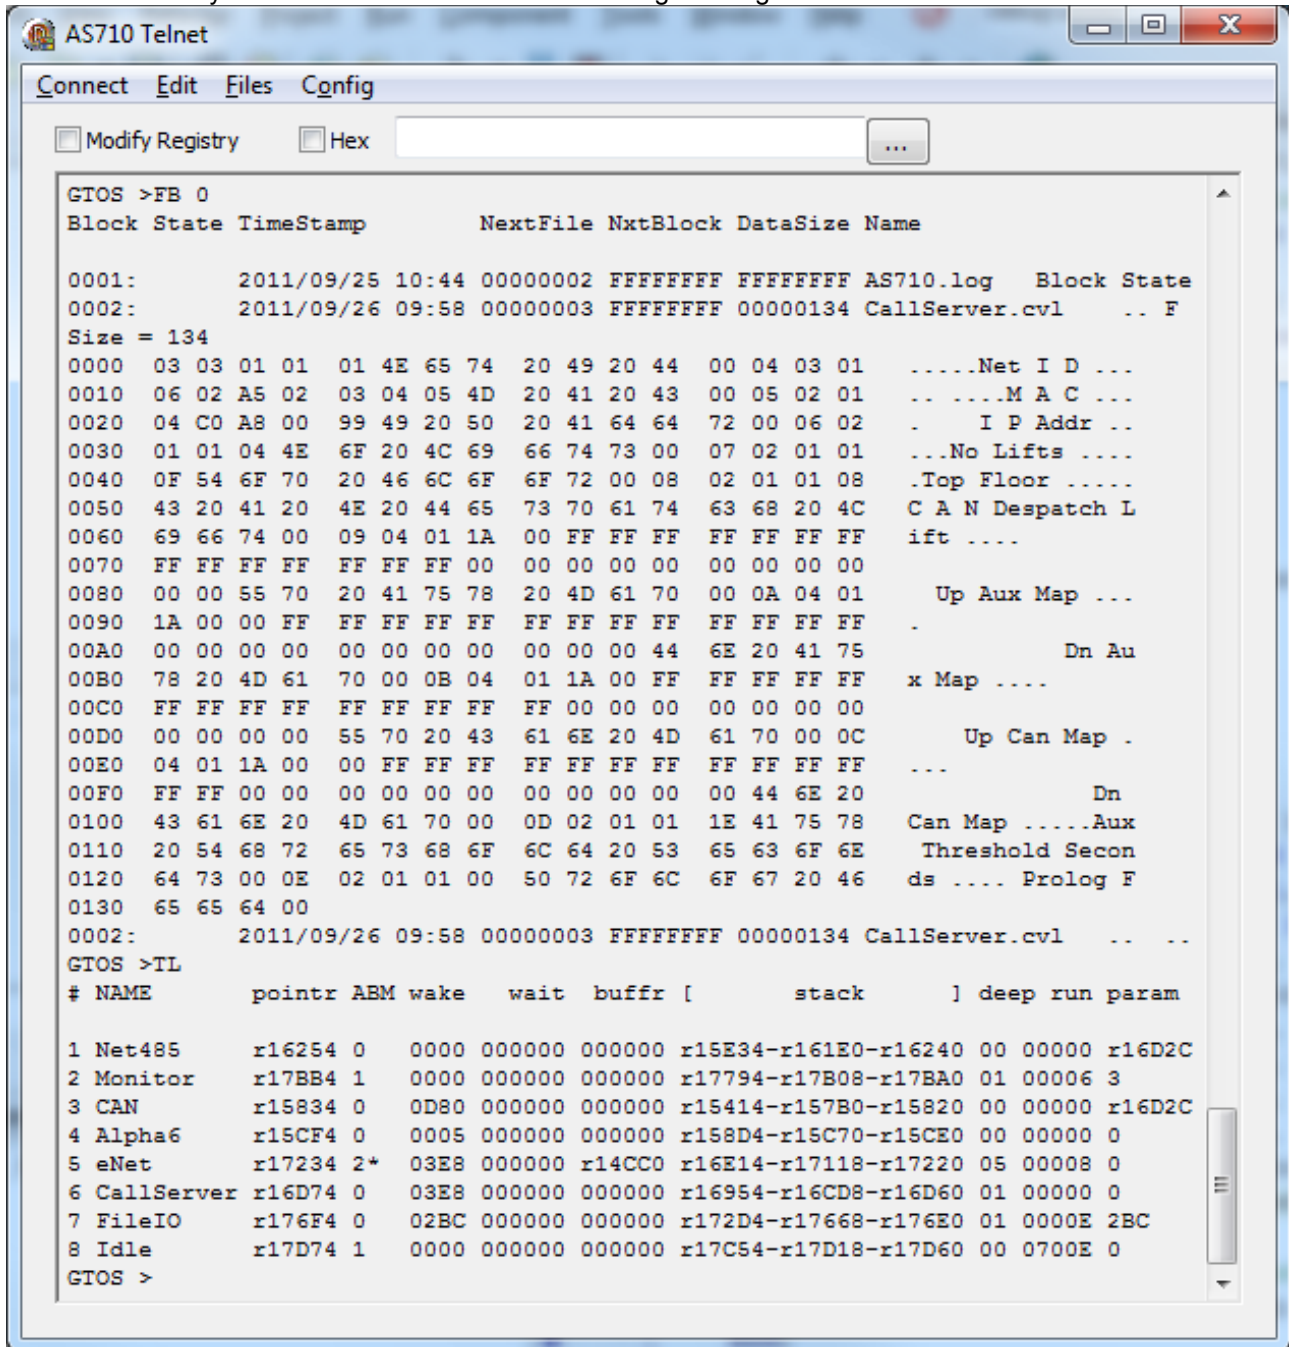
AS710 Telnet

Connect Edit Files Config

Modify Registry Hex ...

GTOS >FB 0
Block State TimeStamp NextFile NxtBlock DataSize Name

0001: 2011/09/25 10:44 00000002 FFFFFFFF FFFFFFFF AS710.log Block State
0002: 2011/09/26 09:58 00000003 FFFFFFFF 00000134 CallServer.cvl .. F
Size = 134
0000 03 03 01 01 01 4E 65 74 20 49 20 44 00 04 03 01 .....Net I D ...
0010 06 02 A5 02 03 04 05 4D 20 41 20 43 00 05 02 01 .. ....M A C ...
0020 04 C0 A8 00 99 49 20 50 20 41 64 64 72 00 06 02 . I P Addr ..
0030 01 01 04 4E 6F 20 4C 69 66 74 73 00 07 02 01 01 ...No Lifts ....
0040 0F 54 6F 70 20 46 6C 6F 6F 72 00 08 02 01 01 08 .Top Floor .....
0050 43 20 41 20 4E 20 44 65 73 70 61 74 63 68 20 4C C A N Despatch L
0060 69 66 74 00 09 04 01 1A 00 FF FF FF FF FF FF FF ift ....
0070 FF FF FF FF FF FF FF 00 00 00 00 00 00 00 00 00
0080 00 00 55 70 20 41 75 78 20 4D 61 70 00 0A 04 01 Up Aux Map ...
0090 1A 00 00 FF FF FF FF FF FF FF FF FF FF FF FF FF .
00A0 00 00 00 00 00 00 00 00 00 00 00 44 6E 20 41 75 Dn Au
00B0 78 20 4D 61 70 00 0B 04 01 1A 00 FF FF FF FF FF x Map ....
00C0 FF FF FF FF FF FF FF FF FF 00 00 00 00 00 00 00
00D0 00 00 00 00 55 70 20 43 61 6E 20 4D 61 70 00 0C Up Can Map .
00E0 04 01 1A 00 00 FF FF FF FF FF FF FF FF FF FF FF ...
00F0 FF FF 00 00 00 00 00 00 00 00 00 00 00 44 6E 20 Dn
0100 43 61 6E 20 4D 61 70 00 0D 02 01 01 1E 41 75 78 Can Map .....Aux
0110 20 54 68 72 65 73 68 6F 6C 64 20 53 65 63 6F 6E Threshold Secon
0120 64 73 00 0E 02 01 01 00 50 72 6F 6C 6F 67 20 46 ds .... Prolog F
0130 65 65 64 00
0002: 2011/09/26 09:58 00000003 FFFFFFFF 00000134 CallServer.cvl .. ..
GTOS >TL
# NAME pointr ABM wake wait buffr [ stack ] deep run param

1 Net485 r16254 0 0000 000000 000000 r15E34-r161E0-r16240 00 00000 r16D2C
2 Monitor r17BB4 1 0000 000000 000000 r17794-r17B08-r17BA0 01 00006 3
3 CAN r15834 0 0D80 000000 000000 r15414-r157B0-r15820 00 00000 r16D2C
4 Alpha6 r15CF4 0 0005 000000 000000 r158D4-r15C70-r15CE0 00 00000 0
5 eNet r17234 2* 03E8 000000 r14CC0 r16E14-r17118-r17220 05 00008 0
6 CallServer r16D74 0 03E8 000000 000000 r16954-r16CD8-r16D60 01 00000 0
7 FileIO r176F4 0 02BC 000000 000000 r172D4-r17668-r176E0 01 0000E 2BC
8 Idle r17D74 1 0000 000000 000000 r17C54-r17D18-r17D60 00 0700E 0
GTOS >